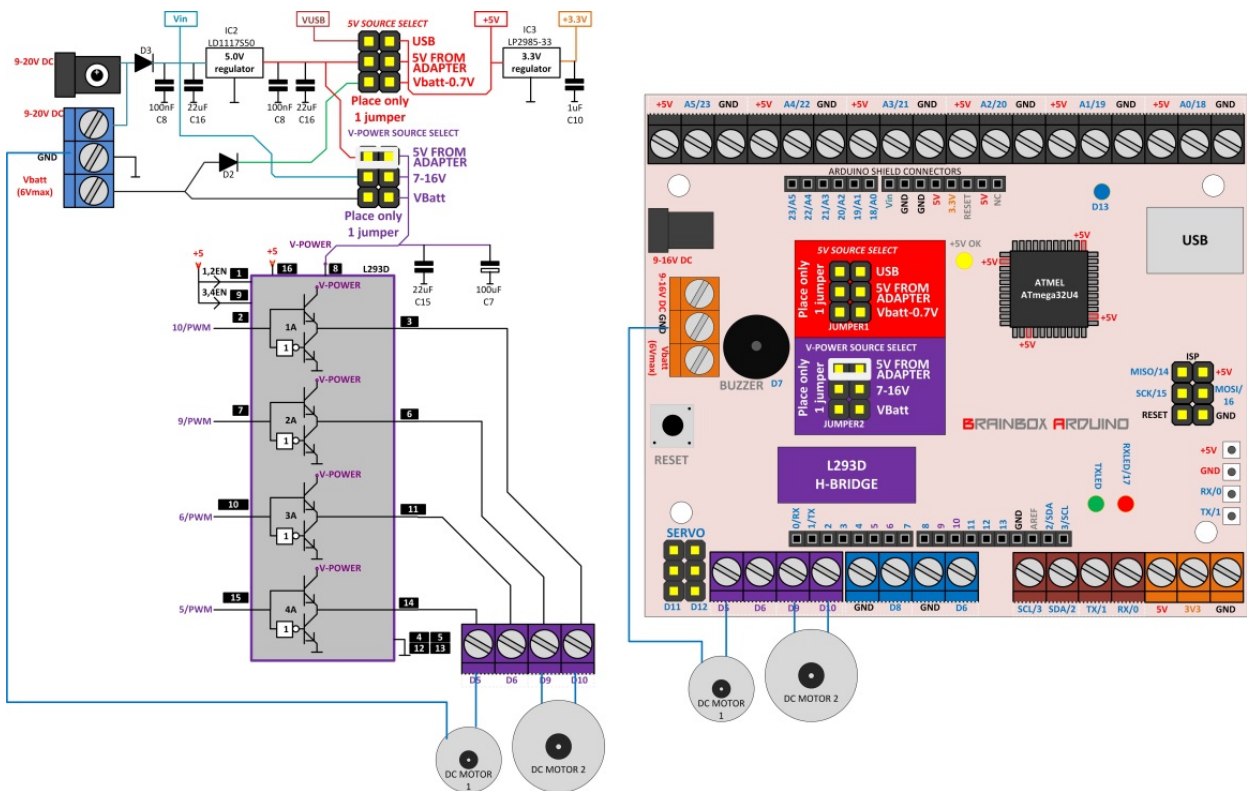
Vin
IC2
LD1117S50
VUSB
5V SOURCE SELECT
+5V
IC3
LP2985-33
+3.3V
9-20V DC
D3
5.0V regulator
USB
5V FROM ADAPTER
Vbatt-0.7V
3.3V regulator
100nF C8
22uF C16
100nF C8
22uF C16
Place only 1 jumper
1uF C10
9-20V DC
V-POWER SOURCE SELECT
GND
5V FROM ADAPTER
Vbatt (6Vmax)
D2
7-16V
VBatt
Place only 1 jumper
+5
+5
V-POWER
1,2EN 1
16
8
L293D
3,4EN 9
V-POWER
22uF C15
100uF C7
10/PWM 2
1A
3
1
V-POWER
9/PWM 7
2A
6
1
V-POWER
6/PWM 10
3A
11
1
V-POWER
5/PWM 15
4A
14
1
4 5
12 13
D5 D6 D9 D10
DC MOTOR 1
DC MOTOR 2

+5V A5/23 GND +5V A4/22 GND +5V A3/21 GND +5V A2/20 GND +5V A1/19 GND +5V A0/18 GND
ARDUINO SHIELD CONNECTORS
23/A5 22/A4 21/A3 20/A2 19/A1 18/A0 Vin GND GND 5V 3.3V RESET 5V NC
D13
USB
9-16V DC
5V SOURCE SELECT
Place only 1 jumper
USB
5V FROM ADAPTER
Vbatt-0.7V
JUMPER1
+5V OK
+5V
+5V
ATMEL ATmega32U4
+5V
+5V
9-16V DC GND Vbatt (6Vmax)
BUZZER D7
V-POWER SOURCE SELECT
Place only 1 jumper
5V FROM ADAPTER
7-16V
VBatt
JUMPER2
ISP
MISO/14 +5V
SCK/15 MOSI/16
RESET GND
BRAINBOX ARDUINO
RESET
L293D H-BRIDGE
TXLED
RXLED/17
+5V
GND
RX/0
TX/1
SERVO
0/RX 1/TX 2 3 4 5 6 7 8 9 10 11 12 13 GND AREF 2/SDA 3/SCL
D11 D12
D5 D6 D9 D10
GND D8 GND D6
SCL/3 SDA/2 TX/1 RX/0
5V 3V3 GND
DC MOTOR 1
DC MOTOR 2